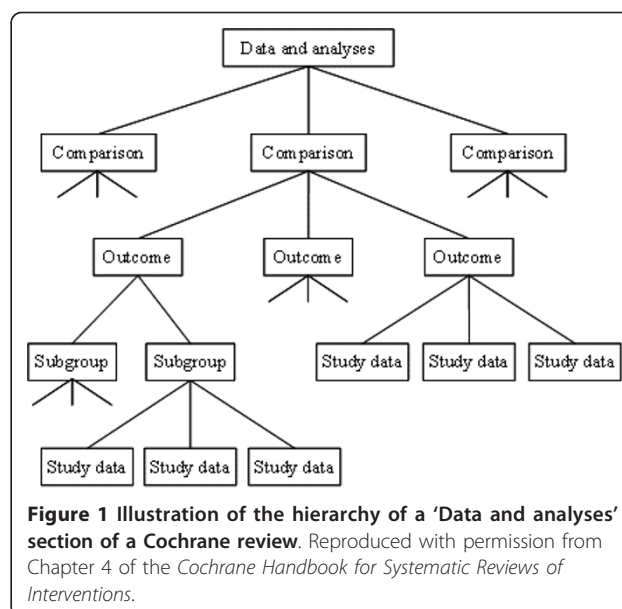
Data and analyses

Comparison

Comparison

Comparison

Outcome

Outcome

Outcome

Subgroup

Subgroup

Study data

Study data

Study data

Study data

Study data

Study data

**Figure 1 Illustration of the hierarchy of a 'Data and analyses' section of a Cochrane review**. Reproduced with permission from Chapter 4 of the *Cochrane Handbook for Systematic Reviews of Interventions*.